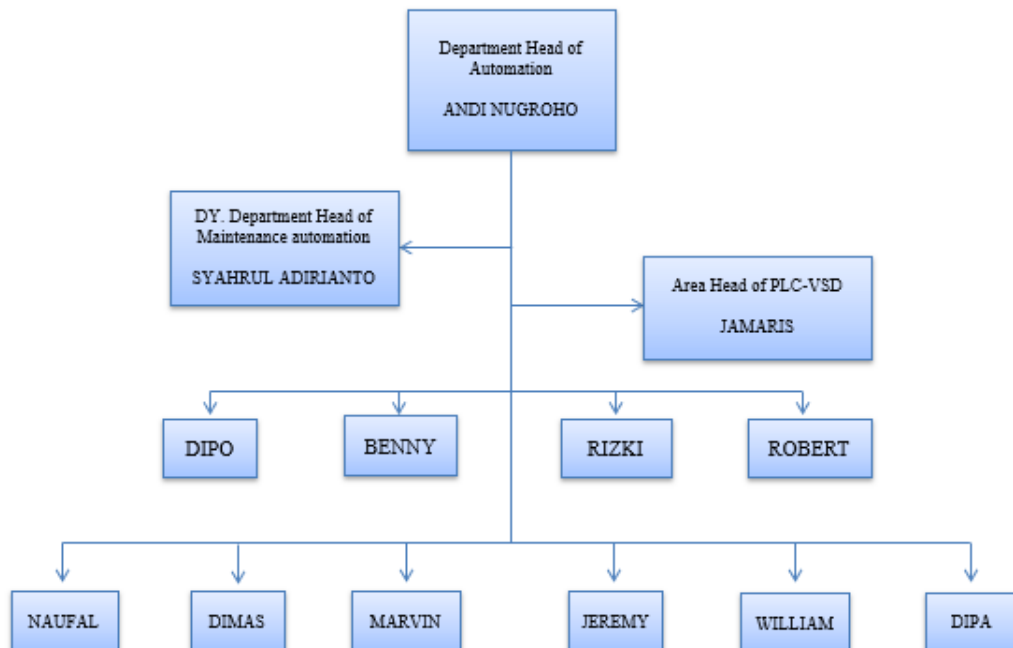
Department Head of Automation

ANDI NUGROHO

DY. Department Head of Maintenance automation

SYAHRUL ADIRIANTO

Area Head of PLC-VSD

JAMARIS

DIPO

BENNY

RIZKI

ROBERT

NAUFAL

DIMAS

MARVIN

JEREMY

WILLIAM

DIPA